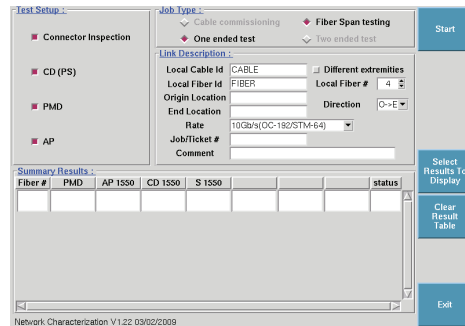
Test Setup :

Connector Inspection

CD (PS)

PMD

AP

Job Type :

Cable commissioning

Fiber Span testing

One ended test

Two ended test

Link Description :

Local Cable Id CABLE

Different extremities

Local Fiber Id FIBER

Local Fiber # 4

Origin Location

Direction O->E

End Location

Rate 10Gb/s(OC-192/STM-64)

Job/Ticket #

Comment

Summary Results :

| Fiber # | PMD | AP 1550 | CD 1550 | S 1550 | | | | status |
|---|---|---|---|---|---|---|---|---|
| | | | | | | | | |

Start

Select Results To Display

Clear Result Table

Exit

Network Characterization V1.22 03/02/2009